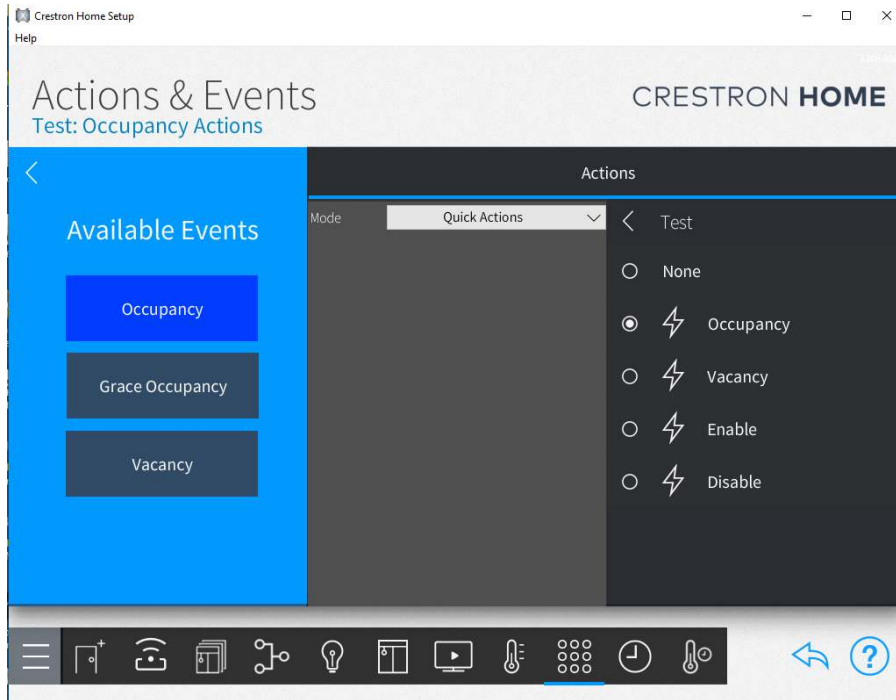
Crestron Home Setup
Help

Actions & Events
Test: Occupancy Actions

CRESTRON HOME

Available Events

Occupancy

Grace Occupancy

Vacancy

Actions

Mode

Quick Actions

Test

None

Occupancy

Vacancy

Enable

Disable